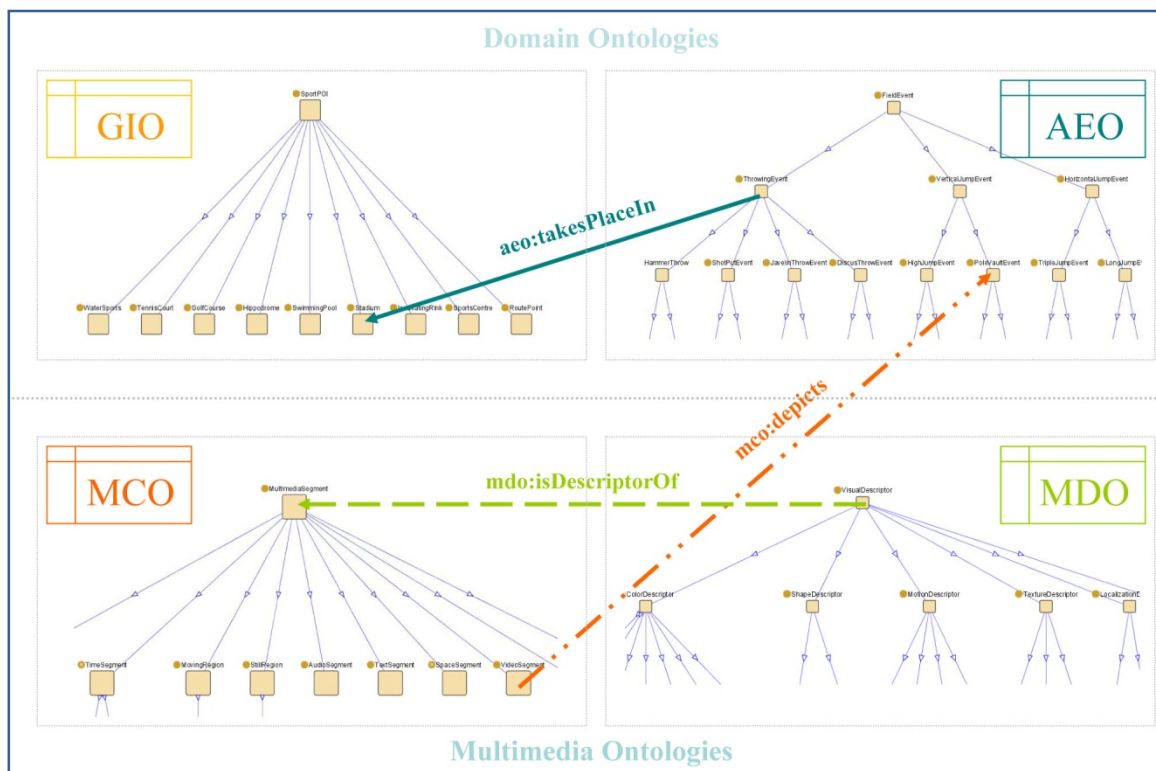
Domain Ontologies

GIO

SportPOI

WaterSports TennisCourt GolfCourse Hippodrome SwimmingPool Stadium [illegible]atingRink SportsCentre RoutePoint

aeo:takesPlaceIn

AEO

FieldEvent

ThrowingEvent VerticalJumpEvent HorizontalJumpEvent

HammerThrow ShotPutEvent JavelinThrowEvent DiscusThrowEvent HighJumpEvent PoleVaultEvent TripleJumpEvent LongJumpE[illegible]

mco:depicts

MCO

MultimediaSegment

mdo:isDescriptorOf

TimeSegment MovingRegion StillRegion AudioSegment TextSegment SpaceSegment VideoSegment

MDO

VisualDescriptor

ColorDescriptor ShapeDescriptor MotionDescriptor TextureDescriptor LocalizationD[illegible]

Multimedia Ontologies